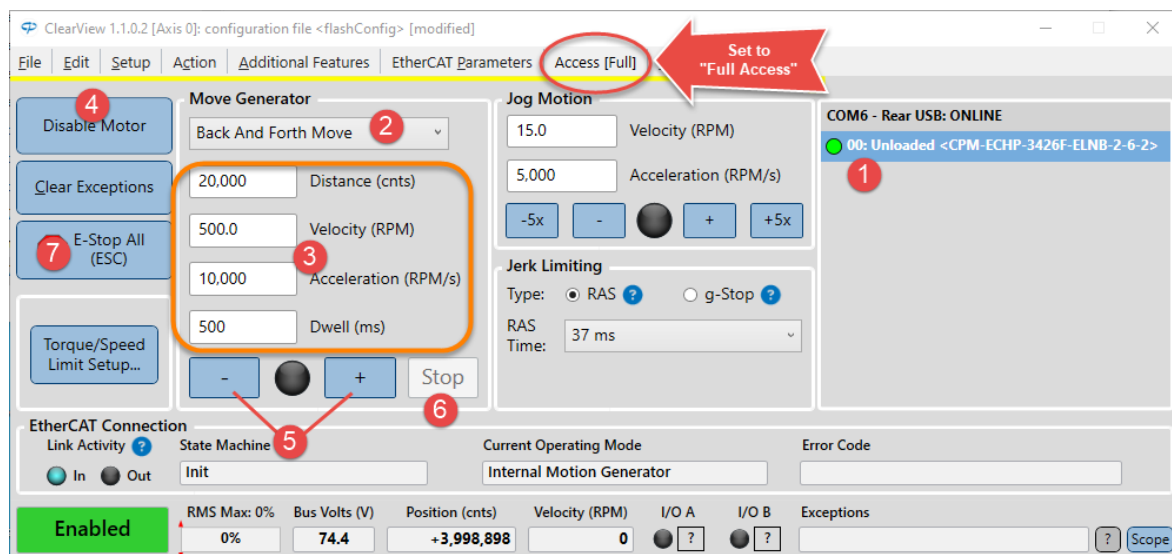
ClearView 1.1.0.2 [Axis 0]: configuration file <flashConfig> [modified]

File Edit Setup Action Additional Features EtherCAT Parameters Access [Full]

Set to "Full Access"

4
Disable Motor

Clear Exceptions

7 E-Stop All (ESC)

Torque/Speed Limit Setup...

Move Generator
Back And Forth Move 2

20,000 Distance (cnts)
500.0 Velocity (RPM)
3
10,000 Acceleration (RPM/s)
500 Dwell (ms)

- + Stop
6
5

Jog Motion
15.0 Velocity (RPM)
5,000 Acceleration (RPM/s)
-5x - + +5x

Jerk Limiting
Type: RAS ? g-Stop ?
RAS Time: 37 ms

COM6 - Rear USB: ONLINE
00: Unloaded <CPM-ECHP-3426F-ELNB-2-6-2>
1

EtherCAT Connection
Link Activity ?
In Out
State Machine
Init
Current Operating Mode
Internal Motion Generator
Error Code

Enabled
RMS Max: 0%
0%
Bus Volts (V)
74.4
Position (cnts)
+3,998,898
Velocity (RPM)
0
I/O A
?
I/O B
?
Exceptions
? Scope